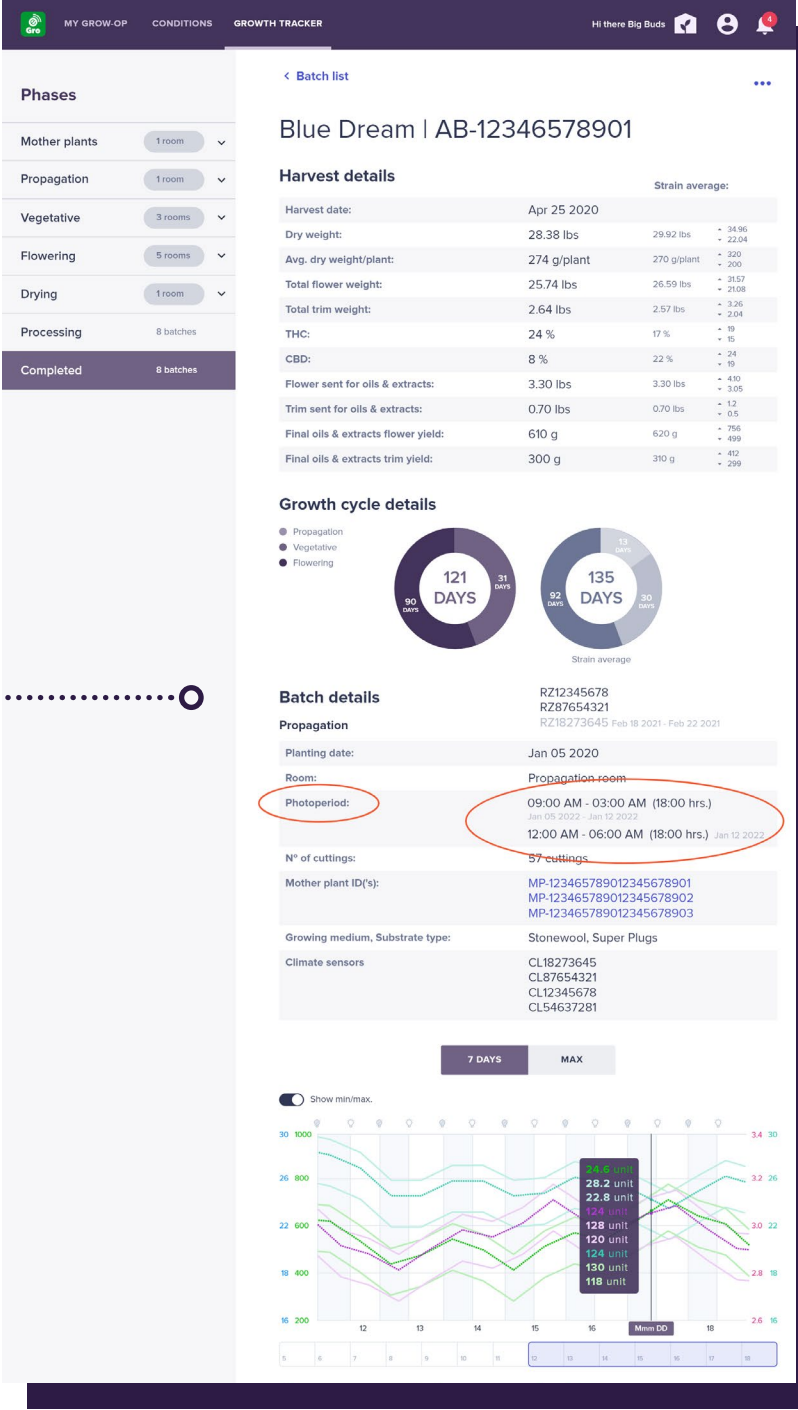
Gro MY GROW-OP CONDITIONS GROWTH TRACKER Hi there Big Buds 4

Phases

| Mother plants | 1 room |
|---|---|
| Propagation | 1 room |
| Vegetative | 3 rooms |
| Flowering | 5 rooms |
| Drying | 1 room |
| Processing | 8 batches |
| Completed | 8 batches |

< Batch list

•••

Blue Dream | AB-12346578901

Harvest details

Strain average:

| Harvest date: | Apr 25 2020 | | |
|---|---|---|---|
| Dry weight: | 28.38 lbs | 29.92 lbs | 34.96 22.04 |
| Avg. dry weight/plant: | 274 g/plant | 270 g/plant | 320 200 |
| Total flower weight: | 25.74 lbs | 26.59 lbs | 31.57 21.08 |
| Total trim weight: | 2.64 lbs | 2.57 lbs | 3.26 2.04 |
| THC: | 24 % | 17 % | 19 15 |
| CBD: | 8 % | 22 % | 24 19 |
| Flower sent for oils & extracts: | 3.30 lbs | 3.30 lbs | 4.10 3.05 |
| Trim sent for oils & extracts: | 0.70 lbs | 0.70 lbs | 1.2 0.5 |
| Final oils & extracts flower yield: | 610 g | 620 g | 756 499 |
| Final oils & extracts trim yield: | 300 g | 310 g | 412 299 |

Growth cycle details

Propagation
Vegetative
Flowering

121 DAYS 31 DAYS 90 DAYS

135 DAYS 13 DAYS 30 DAYS 92 DAYS

Strain average

Batch details

Propagation

RZ12345678
RZ87654321
RZ18273645 Feb 18 2021 - Feb 22 2021

| Planting date: | Jan 05 2020 |
|---|---|
| Room: | Propagation room |
| Photoperiod: | 09:00 AM - 03:00 AM (18:00 hrs.) Jan 05 2022 - Jan 12 2022 12:00 AM - 06:00 AM (18:00 hrs.) Jan 12 2022 |
| Nº of cuttings: | 57 cuttings |
| Mother plant ID('s): | MP-123465789012345678901 MP-123465789012345678902 MP-123465789012345678903 |
| Growing medium, Substrate type: | Stonewool, Super Plugs |
| Climate sensors | CL18273645 CL87654321 CL12345678 CL54637281 |

7 DAYS MAX

Show min/max.

30 1000
26 800
22 600
18 400
16 200

3.4 30
3.2 26
3.0 22
2.8 18
2.6 16

24.6 unit
28.2 unit
22.8 unit
124 unit
128 unit
120 unit
124 unit
130 unit
118 unit

12 13 14 15 16 Mmm DD 18

5 6 7 8 9 10 11 12 13 14 15 16 17 18